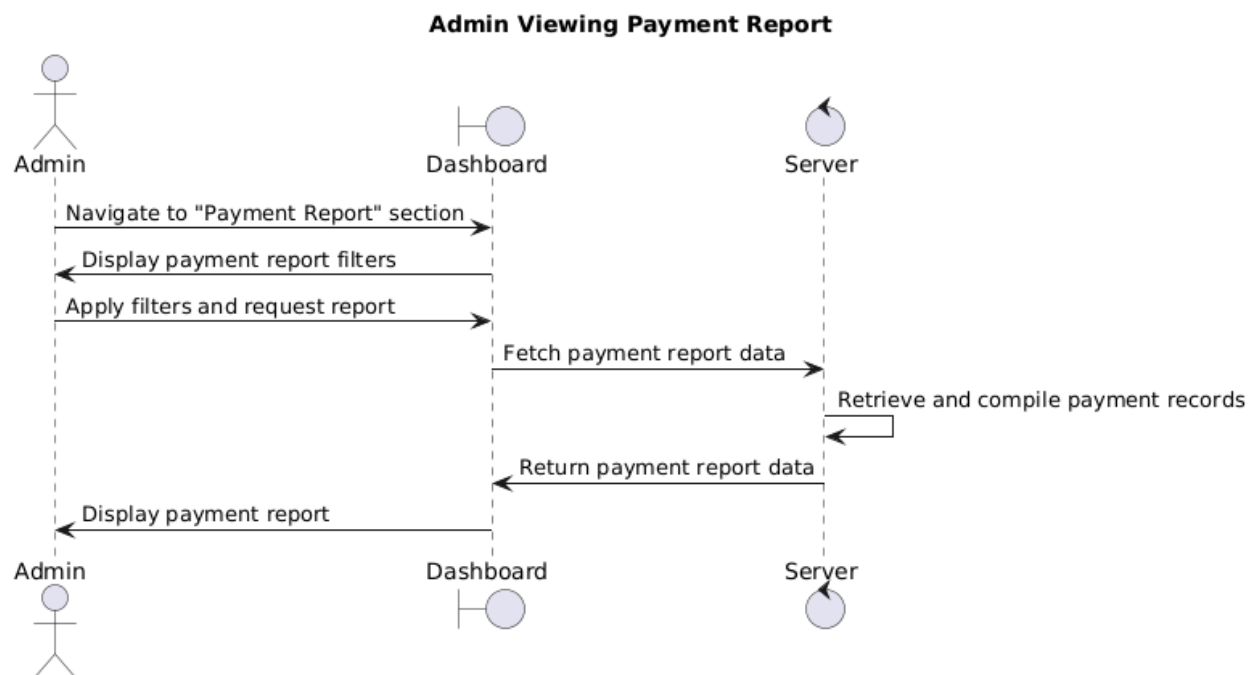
Admin Viewing Payment Report

Admin

Dashboard

Server

Navigate to "Payment Report" section

Display payment report filters

Apply filters and request report

Fetch payment report data

Retrieve and compile payment records

Return payment report data

Display payment report

Admin

Dashboard

Server